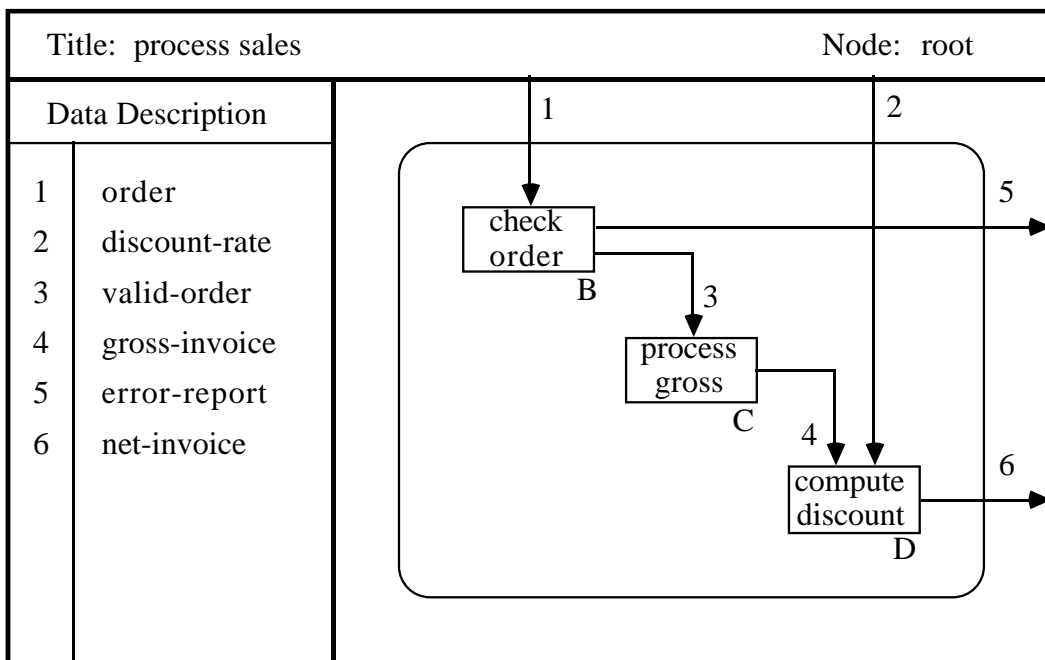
Title: process sales

Node: root

Data Description

| | |
|---|---|
| 1 | order |
| 2 | discount-rate |
| 3 | valid-order |
| 4 | gross-invoice |
| 5 | error-report |
| 6 | net-invoice |

1

2

5

check order

B

3

process gross

C

4

compute discount

D

6